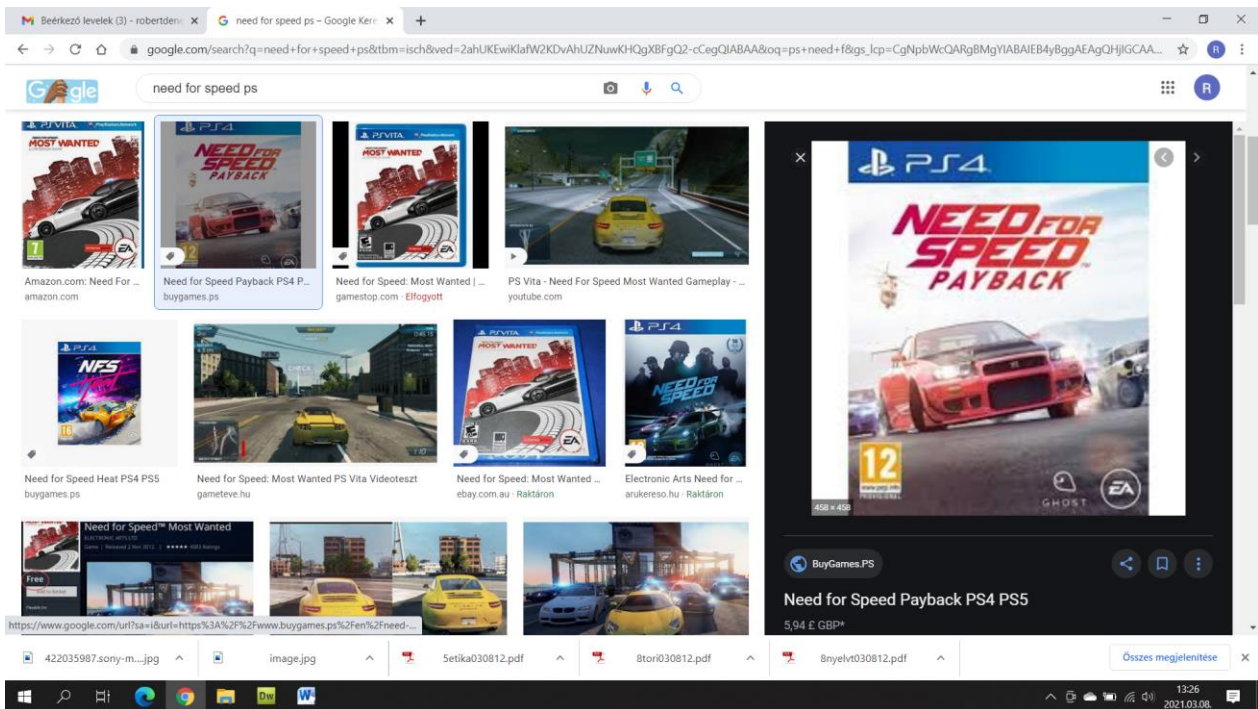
Beérkező levelek (3) - robertden ×
need for speed ps – Google Kere ×
+

google.com/search?q=need+for+speed+ps&tbm=isch&ved=2ahUKEwiKlafW2KDvAhUZNuwKHQgXBFgQ2-cCegQIABAA&oq=ps+need+f&gs_lcp=CgNpbWcQARgBMgYIABAIEB4yBggAEAgQHjIGCAA...

Google

need for speed ps

PS VITA MOST WANTED
PS4 NEED FOR SPEED PAYBACK
PS VITA MOST WANTED

Amazon.com: Need For ...
amazon.com

Need for Speed Payback PS4 P...
buygames.ps

Need for Speed: Most Wanted | ...
gamestop.com · Elfogyott

PS Vita - Need For Speed Most Wanted Gameplay - ...
youtube.com

PS4 NFS Heat
PS VITA MOST WANTED
PS4 NEED FOR SPEED

Need for Speed Heat PS4 PS5
buygames.ps

Need for Speed: Most Wanted PS Vita Videoteszt
gameteve.hu

Need for Speed: Most Wanted ...
ebay.com.au · Raktáron

Electronic Arts Need for ...
arukereso.hu · Raktáron

Need for Speed™ Most Wanted
ELECTRONIC ARTS LTD
Free

https://www.google.com/url?sa=i&url=https%3A%2F%2Fwww.buygames.ps%2Fen%2Fneed-...

PS4
NEED FOR SPEED
PAYBACK
12
GHOST
EA
458 × 458

BuyGames.PS

Need for Speed Payback PS4 PS5

5,94 £ GBP*

422035987.sony-m....jpg
image.jpg
5etika030812.pdf
8tori030812.pdf
8nyelvt030812.pdf
Összes megjelenítése

13:26
2021.03.08.